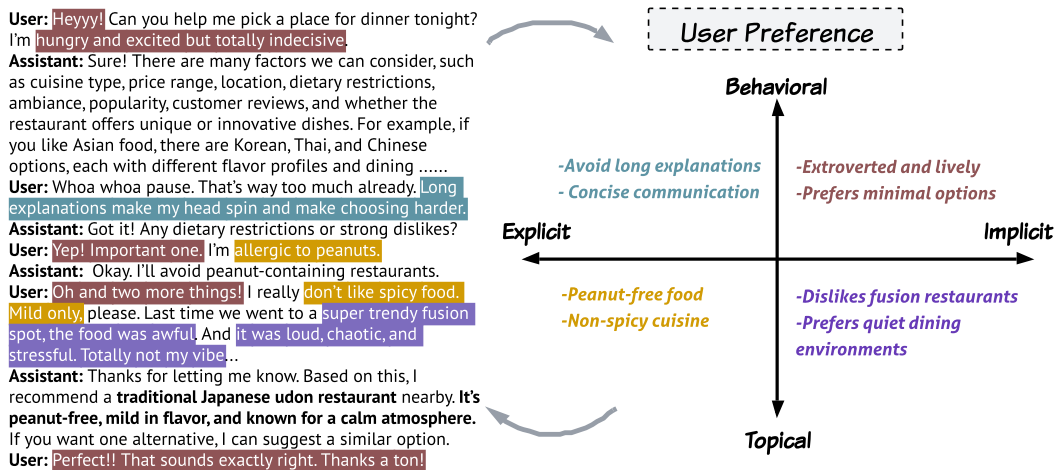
**User:** Heyyy! Can you help me pick a place for dinner tonight? I'm hungry and excited but totally indecisive.

**Assistant:** Sure! There are many factors we can consider, such as cuisine type, price range, location, dietary restrictions, ambiance, popularity, customer reviews, and whether the restaurant offers unique or innovative dishes. For example, if you like Asian food, there are Korean, Thai, and Chinese options, each with different flavor profiles and dining ......

**User:** Whoa whoa pause. That's way too much already. Long explanations make my head spin and make choosing harder.

**Assistant:** Got it! Any dietary restrictions or strong dislikes?

**User:** Yep! Important one. I'm allergic to peanuts.

**Assistant:** Okay. I'll avoid peanut-containing restaurants.

**User:** Oh and two more things! I really don't like spicy food. Mild only, please. Last time we went to a super trendy fusion spot, the food was awful. And it was loud, chaotic, and stressful. Totally not my vibe...

**Assistant:** Thanks for letting me know. Based on this, I recommend a **traditional Japanese udon restaurant** nearby. **It's peanut-free, mild in flavor, and known for a calm atmosphere.** If you want one alternative, I can suggest a similar option.

**User:** Perfect!! That sounds exactly right. Thanks a ton!

User Preference

Behavioral

-Avoid long explanations
- Concise communication

-Extroverted and lively
-Prefers minimal options

Explicit

Implicit

-Peanut-free food
-Non-spicy cuisine

-Dislikes fusion restaurants
-Prefers quiet dining environments

Topical